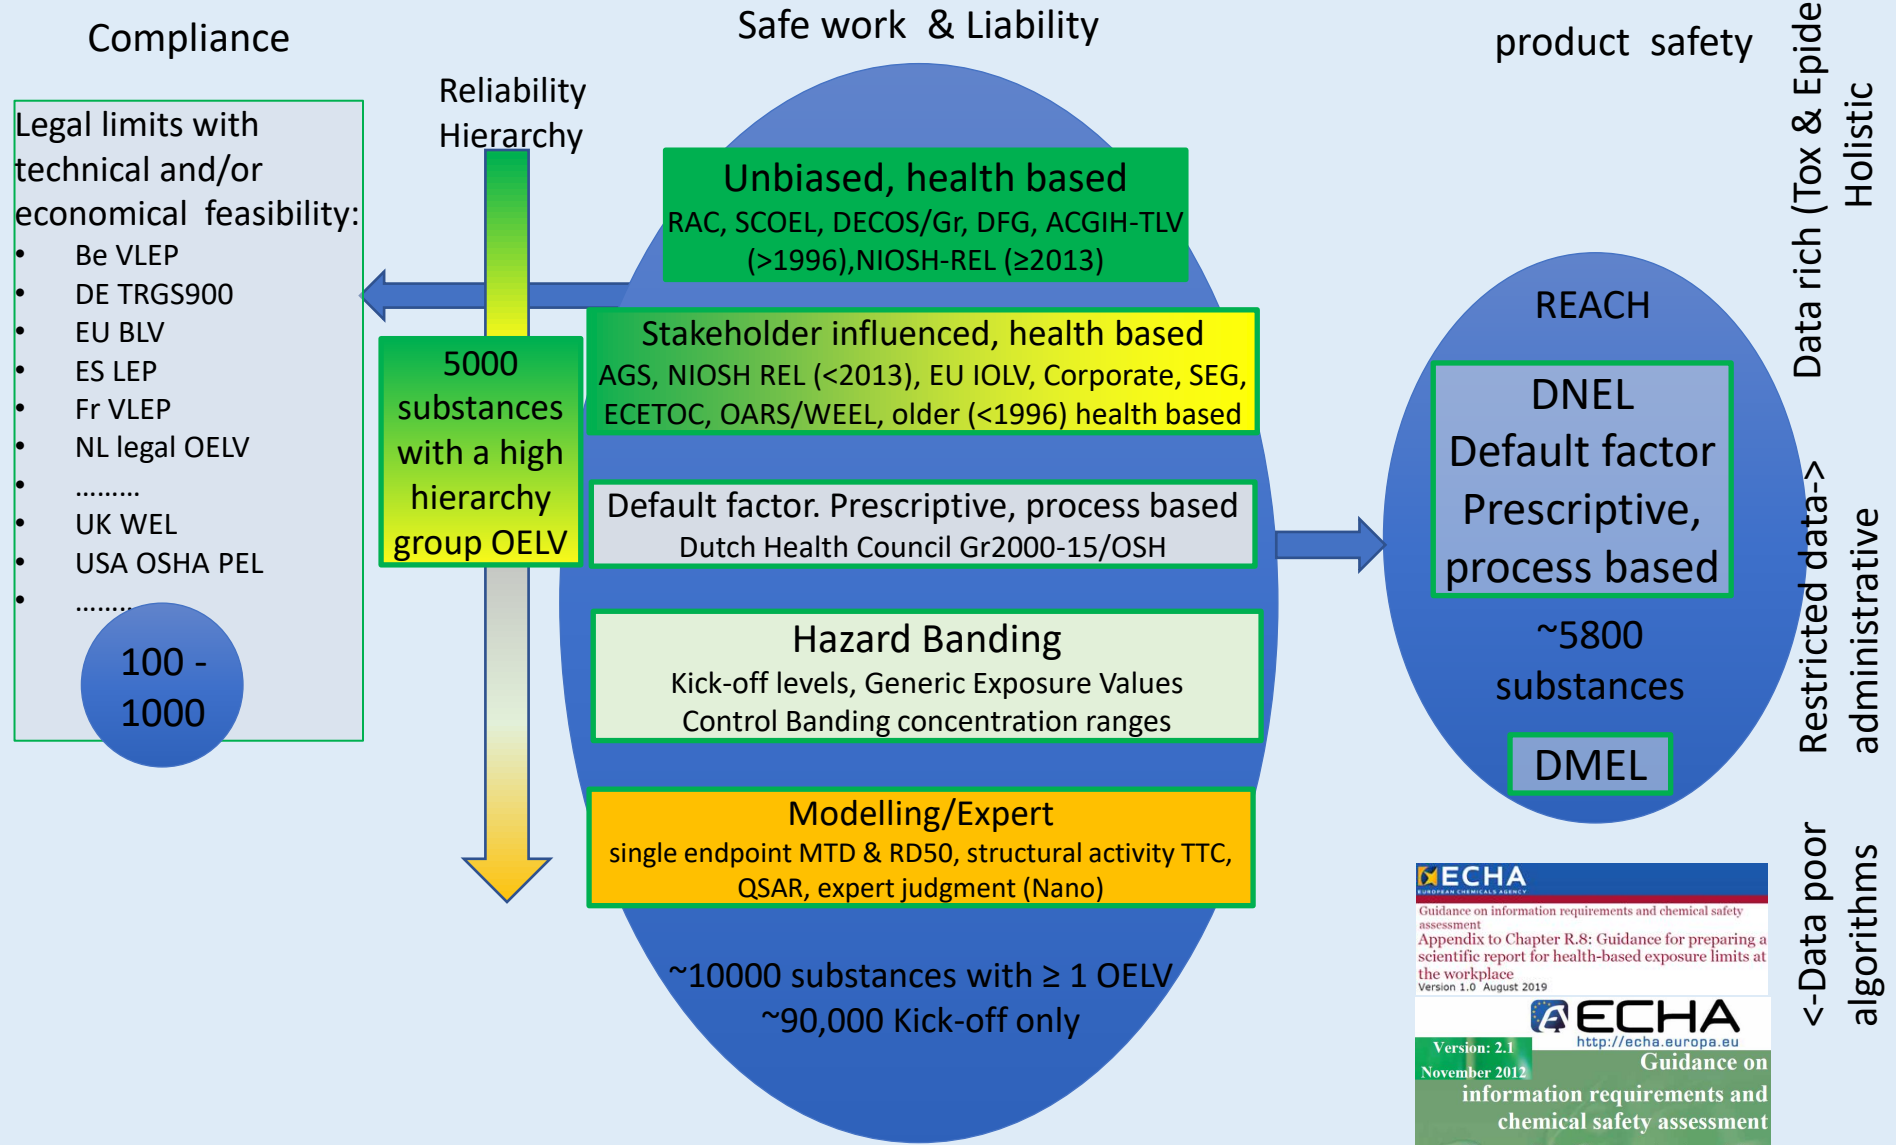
Compliance

Safe work & Liability

product safety

Legal limits with technical and/or economical feasibility:
- Be VLEP
- DE TRGS900
- EU BLV
- ES LEP
- Fr VLEP
- NL legal OELV
- .........
- UK WEL
- USA OSHA PEL
- ........

100 - 1000

Reliability Hierarchy

5000 substances with a high hierarchy group OELV

Unbiased, health based
RAC, SCOEL, DECOS/Gr, DFG, ACGIH-TLV (>1996),NIOSH-REL (≥2013)

Stakeholder influenced, health based
AGS, NIOSH REL (<2013), EU IOLV, Corporate, SEG, ECETOC, OARS/WEEL, older (<1996) health based

Default factor. Prescriptive, process based
Dutch Health Council Gr2000-15/OSH

Hazard Banding
Kick-off levels, Generic Exposure Values
Control Banding concentration ranges

Modelling/Expert
single endpoint MTD & RD50, structural activity TTC, QSAR, expert judgment (Nano)

~10000 substances with ≥ 1 OELV
~90,000 Kick-off only

REACH

DNEL
Default factor
Prescriptive, process based

~5800 substances

DMEL

Data rich (Tox & Epide
Holistic

Restricted data->
administrative

<-Data poor
algorithms

ECHA
EUROPEAN CHEMICALS AGENCY
Guidance on information requirements and chemical safety assessment
Appendix to Chapter R.8: Guidance for preparing a scientific report for health-based exposure limits at the workplace
Version 1.0 August 2019

ECHA
http://echa.europa.eu
Version: 2.1
November 2012
Guidance on information requirements and chemical safety assessment